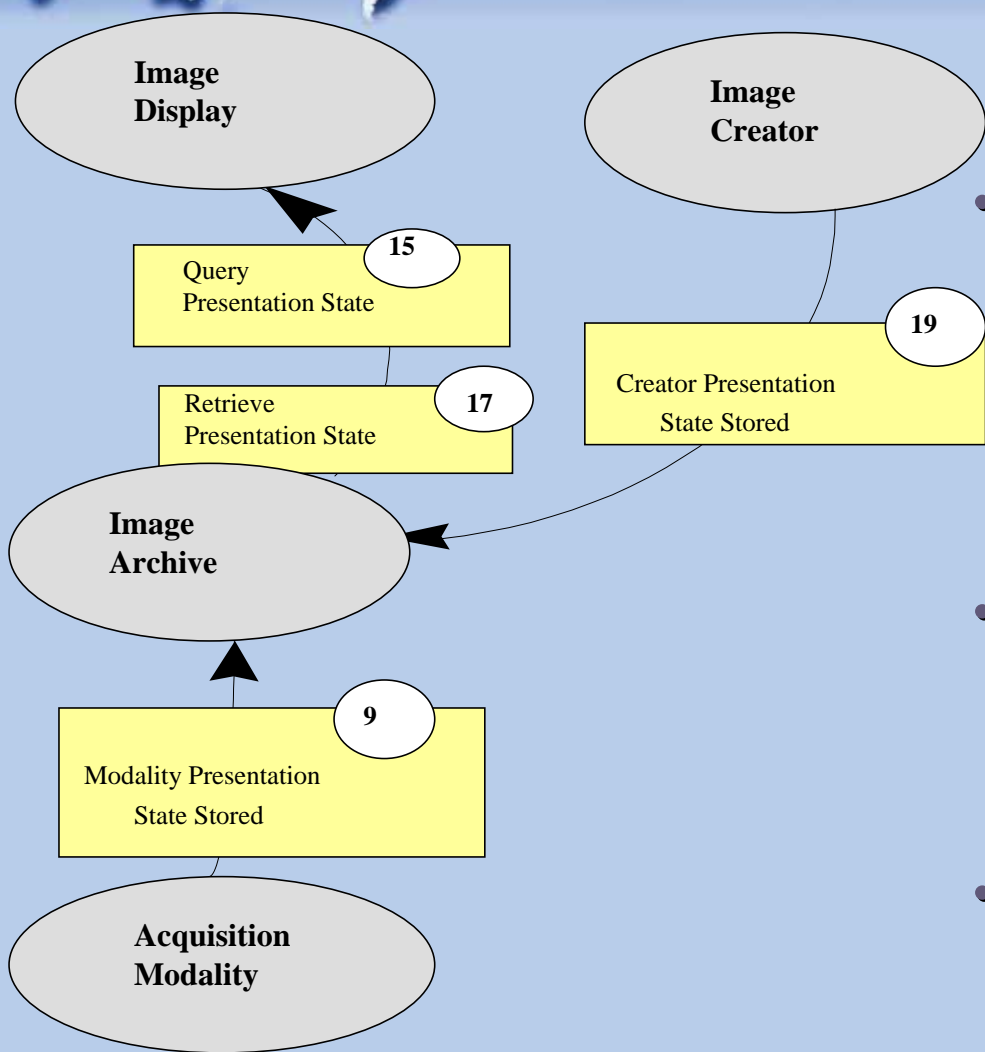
Image Display

Image Creator

15

Query Presentation State

19

Creator Presentation State Stored

Retrieve Presentation State

17

Image Archive

9

Modality Presentation State Stored

Acquisition Modality